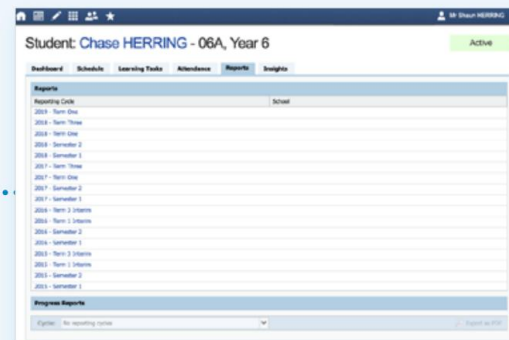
Mr Shaun HERRING

Student: Chase HERRING - 06A, Year 6

Active

Dashboard | Schedule | Learning Tasks | Attendance | Reports | Insights

Reports

| Reporting Cycle | School |
|---|---|
| 2019 - Term One | |
| 2018 - Term Three | |
| 2018 - Term One | |
| 2018 - Semester 2 | |
| 2018 - Semester 1 | |
| 2017 - Term Three | |
| 2017 - Term One | |
| 2017 - Semester 2 | |
| 2017 - Semester 1 | |
| 2016 - Term 3 Interim | |
| 2016 - Term 1 Interim | |
| 2016 - Semester 2 | |
| 2016 - Semester 1 | |
| 2015 - Term 3 Interim | |
| 2015 - Term 1 Interim | |
| 2015 - Semester 2 | |
| 2015 - Semester 1 | |

Progress Reports

Cycle: No reporting cycles

Export as PDF